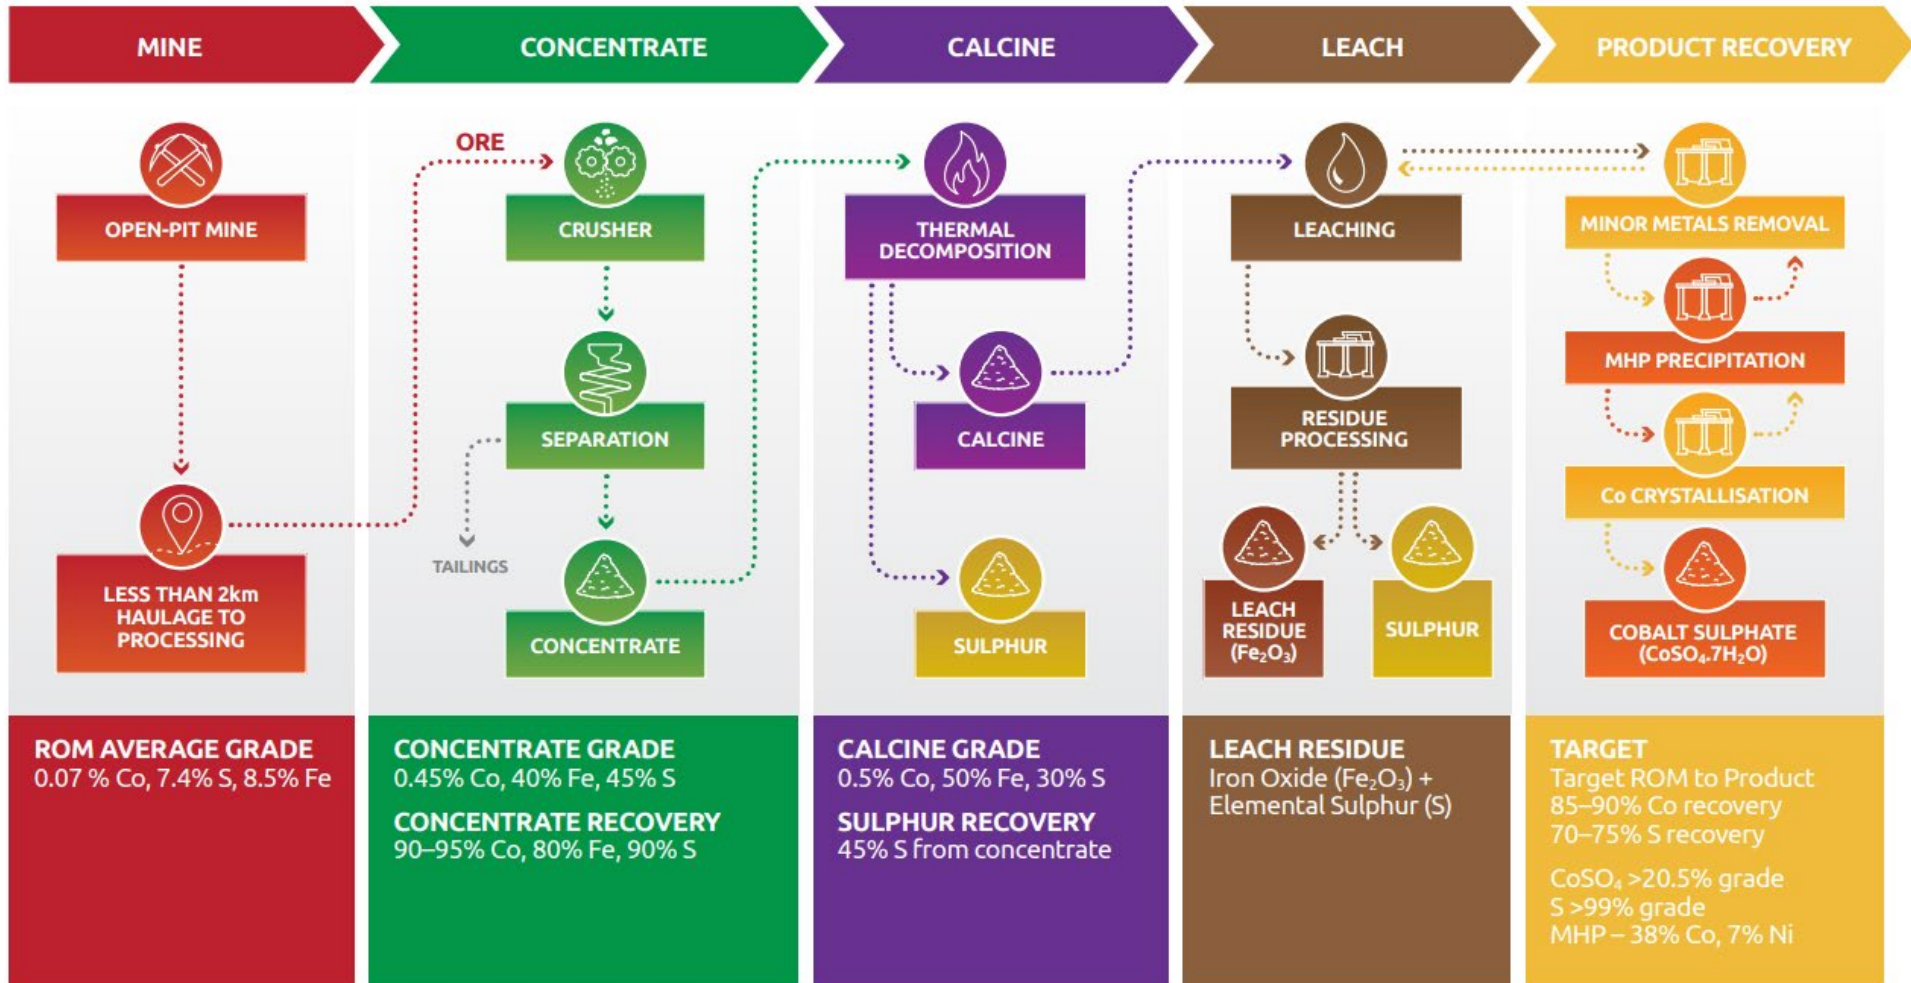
MINE

OPEN-PIT MINE

LESS THAN 2km HAULAGE TO PROCESSING

ROM AVERAGE GRADE
0.07 % Co, 7.4% S, 8.5% Fe

CONCENTRATE

ORE

CRUSHER

SEPARATION

TAILINGS

CONCENTRATE

CONCENTRATE GRADE
0.45% Co, 40% Fe, 45% S

CONCENTRATE RECOVERY
90–95% Co, 80% Fe, 90% S

CALCINE

THERMAL DECOMPOSITION

CALCINE

SULPHUR

CALCINE GRADE
0.5% Co, 50% Fe, 30% S

SULPHUR RECOVERY
45% S from concentrate

LEACH

LEACHING

RESIDUE PROCESSING

LEACH RESIDUE ($Fe_2O_3$)

SULPHUR

LEACH RESIDUE
Iron Oxide ($Fe_2O_3$) + Elemental Sulphur (S)

PRODUCT RECOVERY

MINOR METALS REMOVAL

MHP PRECIPITATION

Co CRYSTALLISATION

COBALT SULPHATE ($CoSO_4.7H_2O$)

TARGET
Target ROM to Product
85–90% Co recovery
70–75% S recovery

$CoSO_4$ >20.5% grade
S >99% grade
MHP – 38% Co, 7% Ni